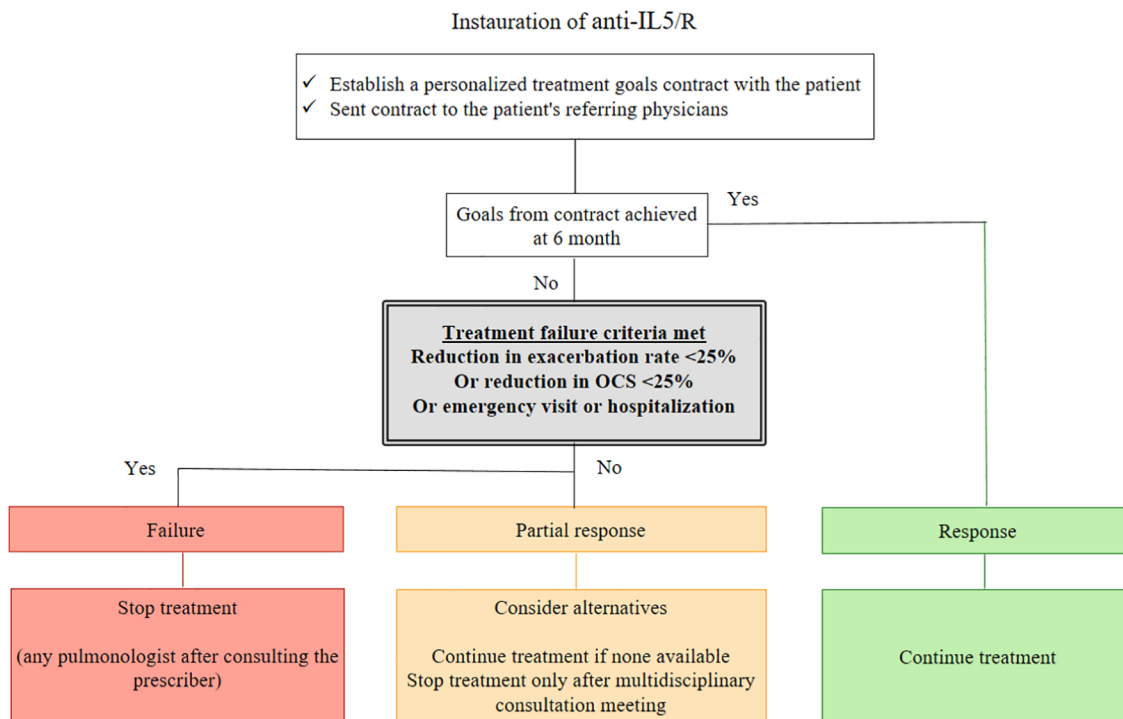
Instauration of anti-IL5/R

✓ Establish a personalized treatment goals contract with the patient
✓ Sent contract to the patient's referring physicians

Goals from contract achieved at 6 month

Yes

No

**Treatment failure criteria met**
Reduction in exacerbation rate <25%
Or reduction in OCS <25%
Or emergency visit or hospitalization

Yes

No

Failure

Stop treatment

(any pulmonologist after consulting the prescriber)

Partial response

Consider alternatives

Continue treatment if none available
Stop treatment only after multidisciplinary consultation meeting

Response

Continue treatment